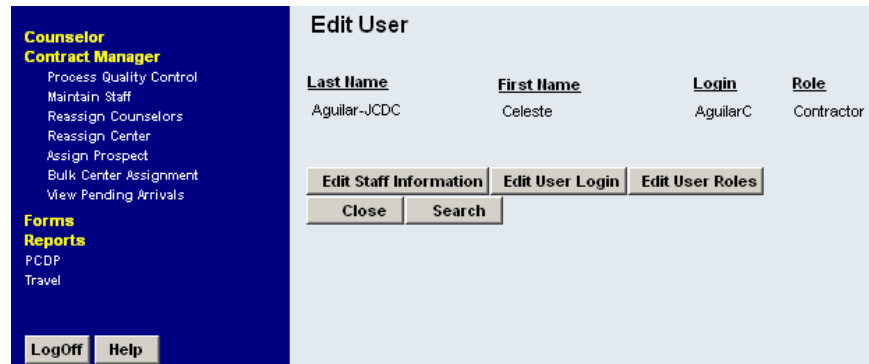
Counselor
Contract Manager
Process Quality Control
Maintain Staff
Reassign Counselors
Reassign Center
Assign Prospect
Bulk Center Assignment
View Pending Arrivals
Forms
Reports
PCDP
Travel

LogOff Help

Edit User

| Last Name | First Name | Login | Role |
|---|---|---|---|
| Aguilar-JCDC | Celeste | AguilarC | Contractor |

Edit Staff Information Edit User Login Edit User Roles
Close Search